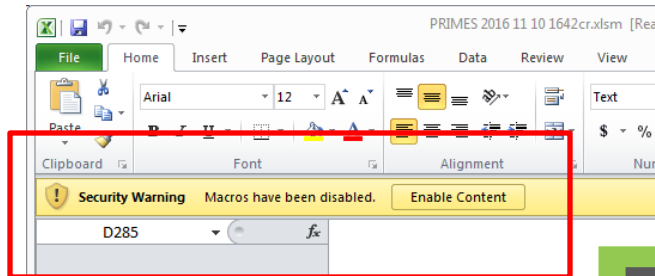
PRIMES 2016 11 10 1642cr.xlsm [Rea

File Home Insert Page Layout Formulas Data Review View

Arial 12 A A

Text

Paste

B I U

$ %

Clipboard Font Alignment Nu

Security Warning Macros have been disabled. Enable Content

D285 fx